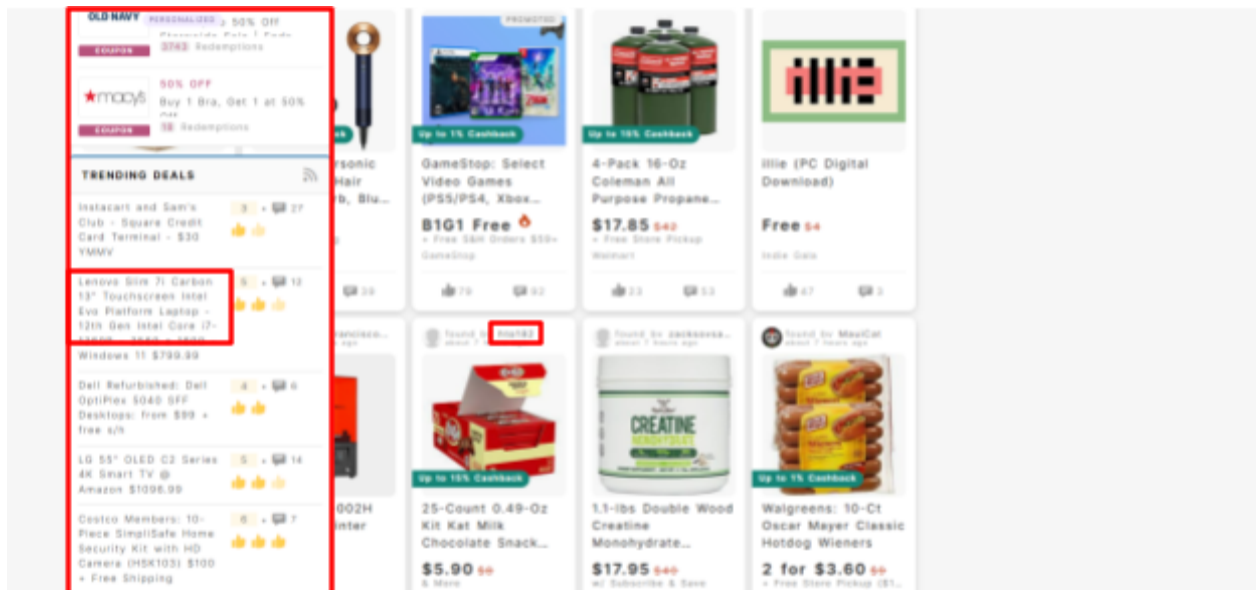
OLD NAVY PERSONALIZED 50% Off
Storewide Sale | Ends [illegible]
COUPON 3743 Redemptions

★macy's 50% OFF
Buy 1 Bra, Get 1 at 50% Off
COUPON 18 Redemptions

TRENDING DEALS

Instacart and Sam's Club - Square Credit Card Terminal - $30 YMMV 3 27

Lenovo Slim 7i Carbon 13" Touchscreen Intel Evo Platform Laptop - 12th Gen Intel Core i7-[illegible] Windows 11 $799.99 5 12

Dell Refurbished: Dell OptiPlex 5040 SFF Desktops: from $99 + free s/h 4 6

LG 55" OLED C2 Series 4K Smart TV @ Amazon $1096.99 5 14

Costco Members: 10-Piece SimpliSafe Home Security Kit with HD Camera (HSK103) $100 + Free Shipping 6 7

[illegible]sonic Hair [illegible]b, Blu...
39

PROMOTED
Up to 1% Cashback
GameStop: Select Video Games (PS5/PS4, Xbox...
B1G1 Free
+ Free S&H Orders $59+
GameStop
79 92

Up to 15% Cashback
4-Pack 16-Oz Coleman All Purpose Propane...
$17.85 $42
+ Free Store Pickup
Walmart
23 53

illie (PC Digital Download)
Free $4
Indie Gala
47 3

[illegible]rancisco...
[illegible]002H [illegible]inter

found by tiny182
about 7 hours ago
Up to 15% Cashback
25-Count 0.49-Oz Kit Kat Milk Chocolate Snack...
$5.90 $8
& More

found by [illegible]
about 7 hours ago
CREATINE MONOHYDRATE
1.1-lbs Double Wood Creatine Monohydrate...
$17.95 $40
w/ Subscribe & Save

found by MaxiCat
about 7 hours ago
Up to 1% Cashback
Walgreens: 10-Ct Oscar Mayer Classic Hotdog Wieners
2 for $3.60 $9
+ Free Store Pickup ($1...